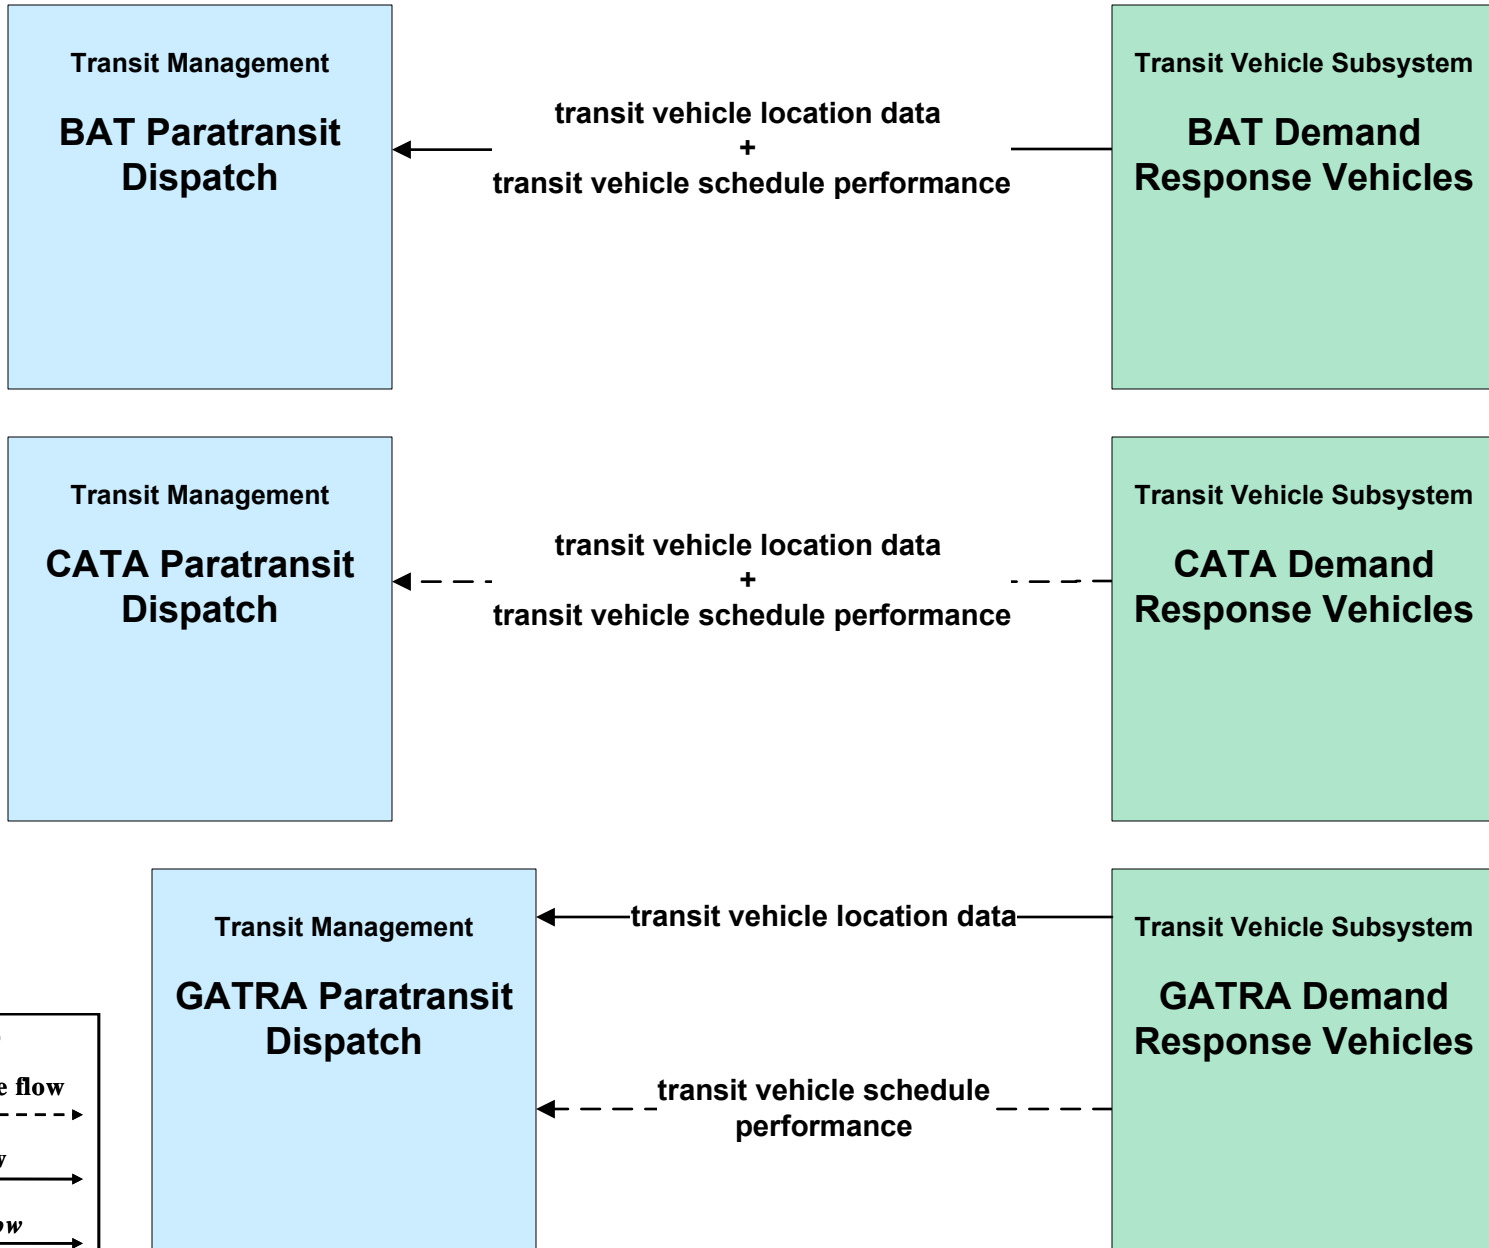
Transit Management

BAT Paratransit Dispatch

transit vehicle location data
+
transit vehicle schedule performance

Transit Vehicle Subsystem

BAT Demand Response Vehicles

Transit Management

CATA Paratransit Dispatch

transit vehicle location data
+
transit vehicle schedule performance

Transit Vehicle Subsystem

CATA Demand Response Vehicles

Transit Management

GATRA Paratransit Dispatch

transit vehicle location data

transit vehicle schedule performance

Transit Vehicle Subsystem

GATRA Demand Response Vehicles

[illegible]e flow

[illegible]y

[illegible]ow